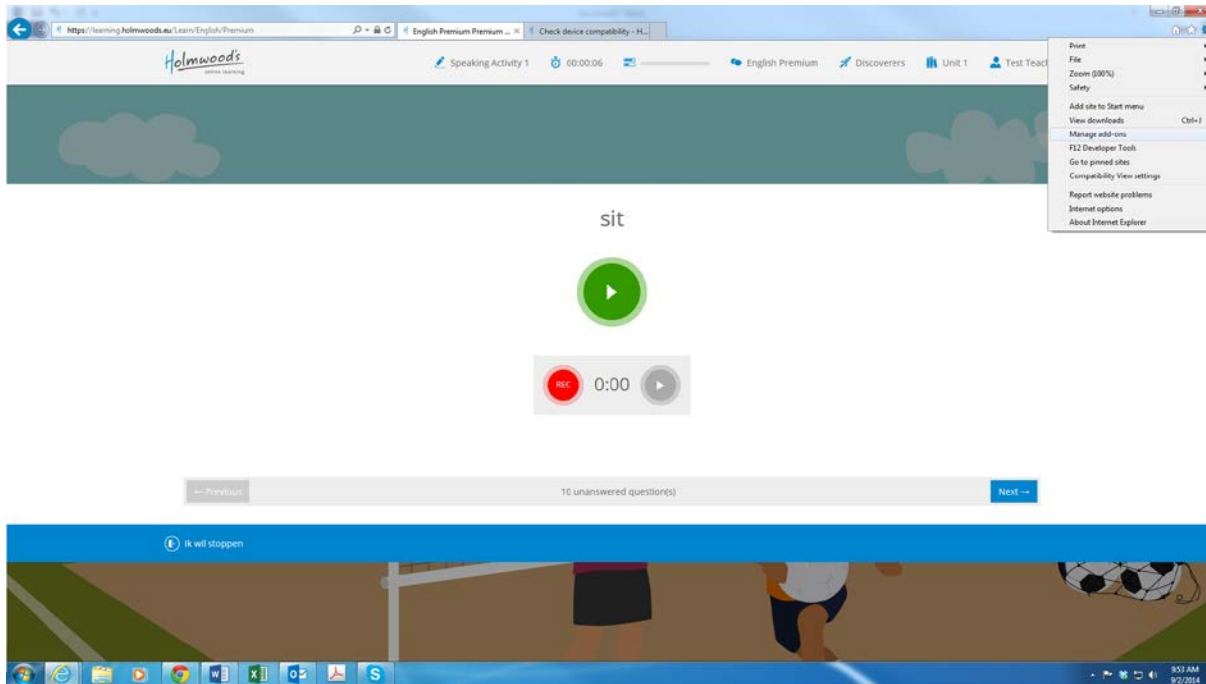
https://learning.holmwoods.eu/Learn/English/Premium

English Premium Premium ... ×

Check device compatibility - H...

Holmwood's
online learning

Speaking Activity 1

00:00:06

English Premium

Discoverers

Unit 1

Test Teacl

Print
File
Zoom (100%)
Safety
Add site to Start menu
View downloads Ctrl+J
Manage add-ons
F12 Developer Tools
Go to pinned sites
Compatibility View settings
Report website problems
Internet options
About Internet Explorer

sit

REC 0:00

← Previous

10 unanswered question(s)

Next →

Ik wil stoppen

9:53 AM
9/2/2014